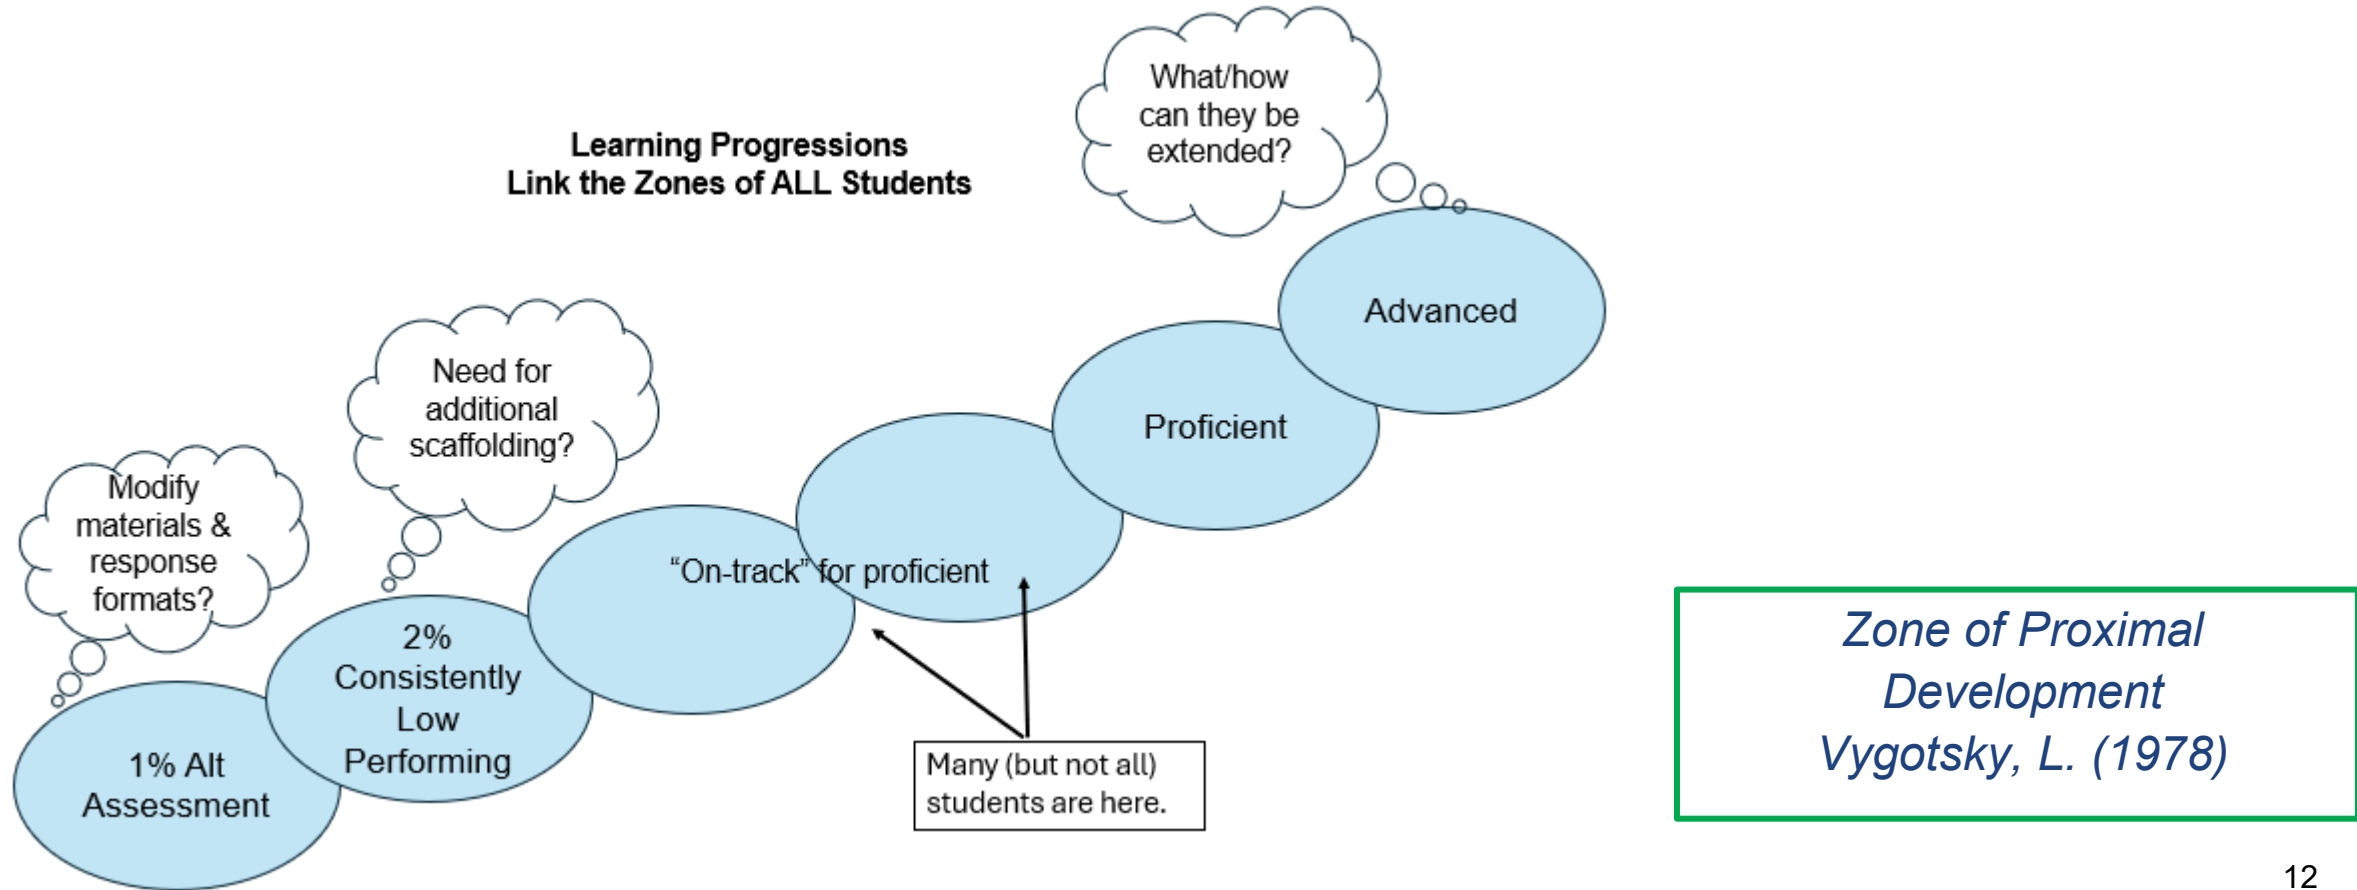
What/how can they be extended?

Learning Progressions
Link the Zones of ALL Students

Need for additional scaffolding?

Modify materials & response formats?

Advanced

Proficient

“On-track” for proficient

2% Consistently Low Performing

1% Alt Assessment

Many (but not all) students are here.

Zone of Proximal Development
Vygotsky, L. (1978)

12